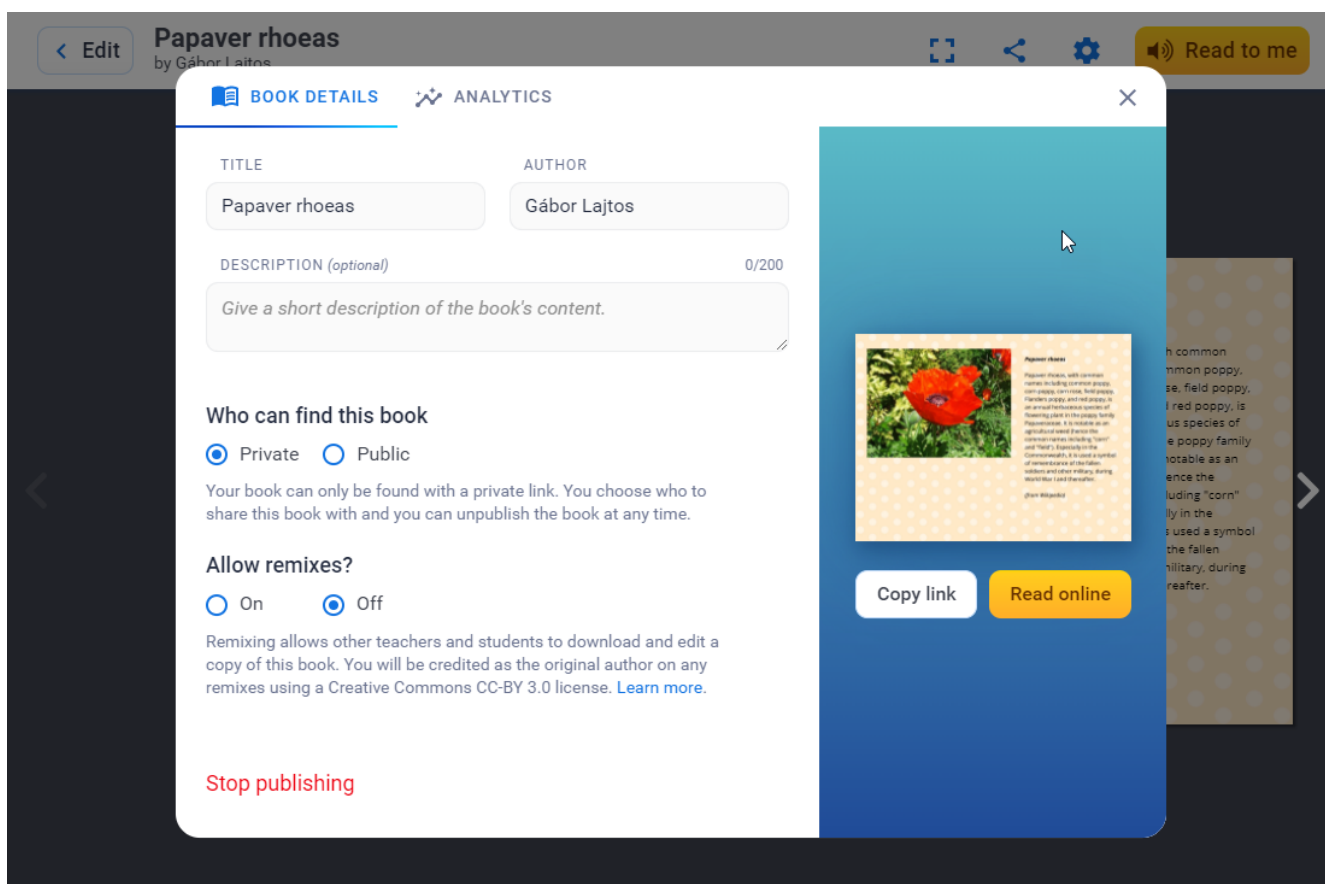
Edit
Papaver rhoeas
by Gábor Lajtos

Read to me

BOOK DETAILS
ANALYTICS

TITLE
Papaver rhoeas

AUTHOR
Gábor Lajtos

DESCRIPTION (optional)
0/200
Give a short description of the book's content.

Who can find this book
Private
Public
Your book can only be found with a private link. You choose who to share this book with and you can unpublish the book at any time.

Allow remixes?
On
Off
Remixing allows other teachers and students to download and edit a copy of this book. You will be credited as the original author on any remixes using a Creative Commons CC-BY 3.0 license. Learn more.

Stop publishing

Papaver rhoeas
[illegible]

Copy link
Read online

h common
mmon poppy,
se, field poppy,
l red poppy, is
us species of
e poppy family
notable as an
ence the
luding "corn"
lly in the
s used a symbol
the fallen
military, during
reafter.